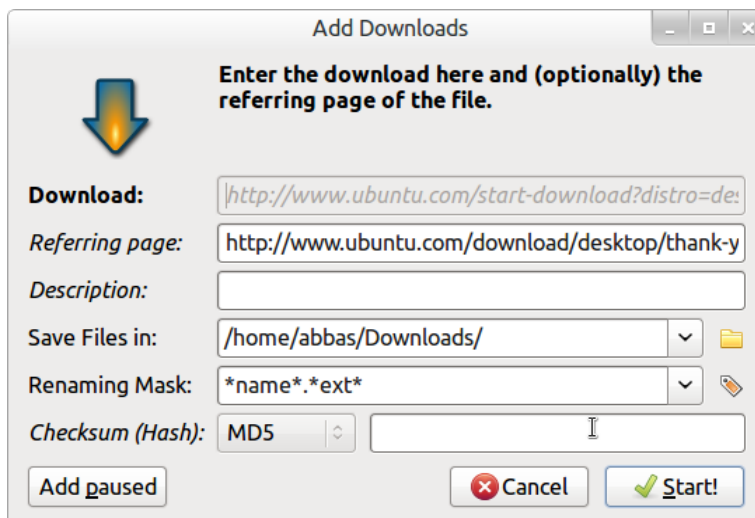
Add Downloads

Enter the download here and (optionally) the referring page of the file.

Download: http://www.ubuntu.com/start-download?distro=des

Referring page: http://www.ubuntu.com/download/desktop/thank-y

Description:

Save Files in: /home/abbas/Downloads/

Renaming Mask: *name*.*ext*

Checksum (Hash): MD5

Add paused

Cancel

Start!